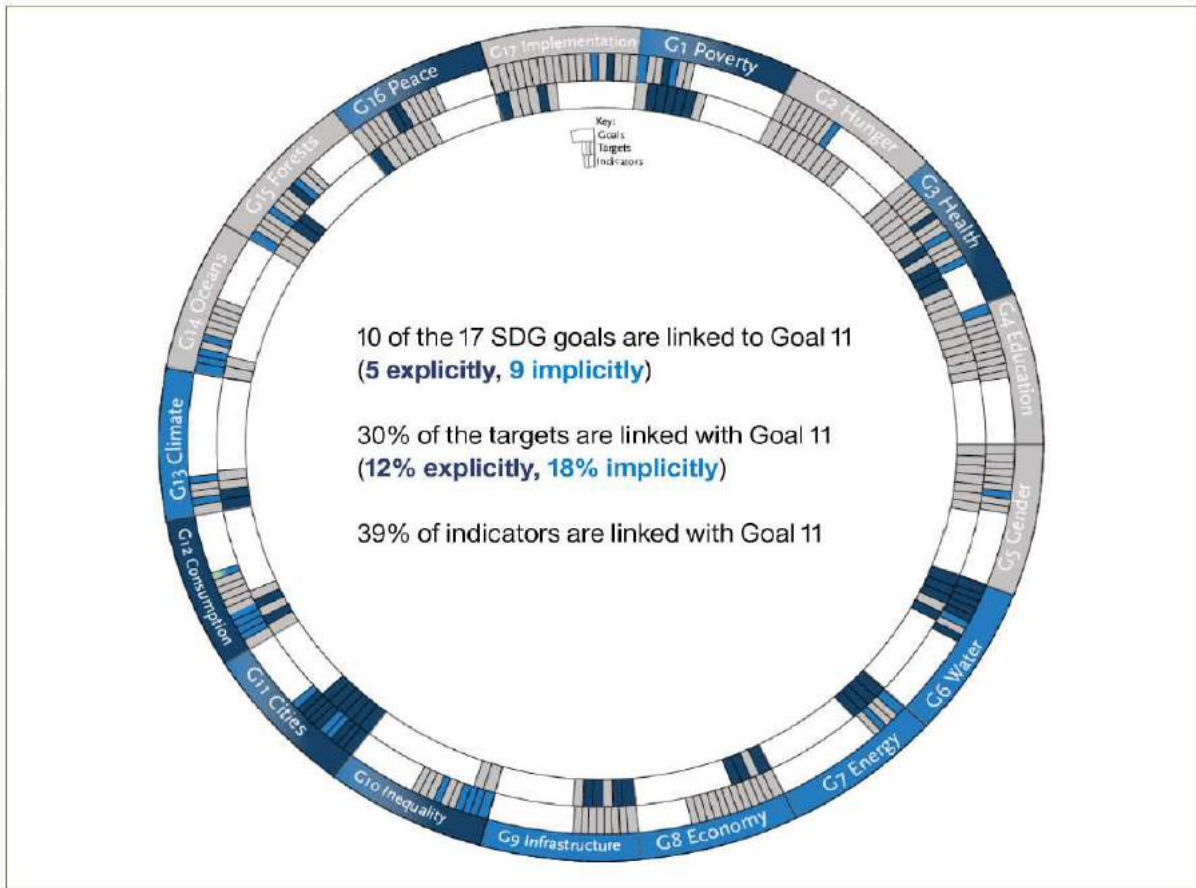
G17 Implementation
G1 Poverty
G2 Hunger
G3 Health
G4 Education
G5 Gender
G6 Water
G7 Energy
G8 Economy
G9 Infrastructure
G10 Inequality
G11 Cities
G12 Consumption
G13 Climate
G14 Oceans
G15 Forests
G16 Peace

Key:
Goals
Targets
Indicators

10 of the 17 SDG goals are linked to Goal 11 (5 explicitly, 9 implicitly)

30% of the targets are linked with Goal 11 (12% explicitly, 18% implicitly)

39% of indicators are linked with Goal 11